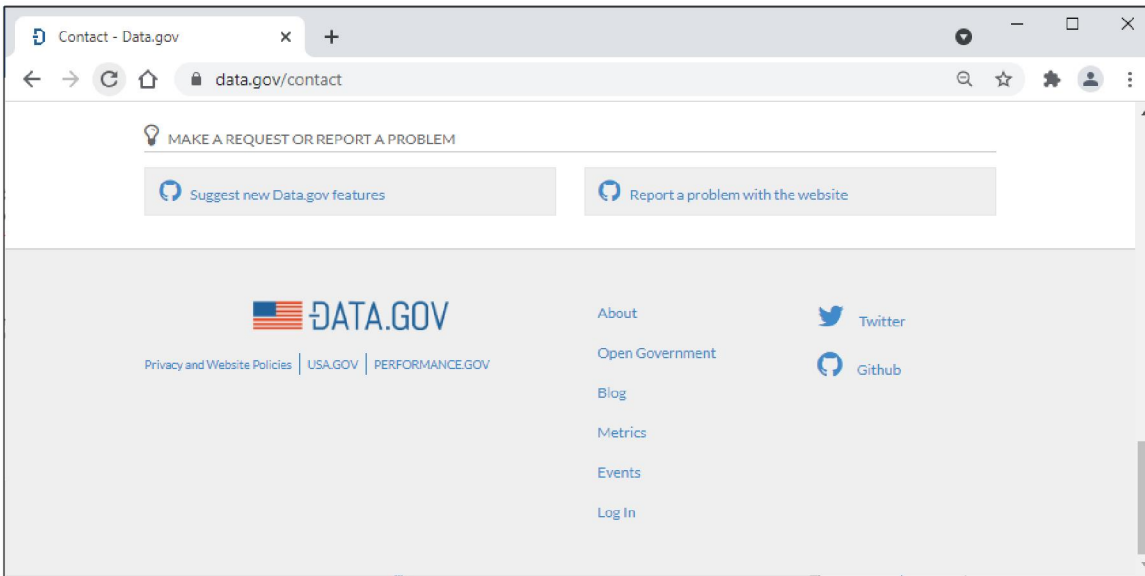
Contact - Data.gov

data.gov/contact

MAKE A REQUEST OR REPORT A PROBLEM

Suggest new Data.gov features

Report a problem with the website

DATA.GOV

Privacy and Website Policies | USA.GOV | PERFORMANCE.GOV

About

Open Government

Blog

Metrics

Events

Log In

Twitter

Github